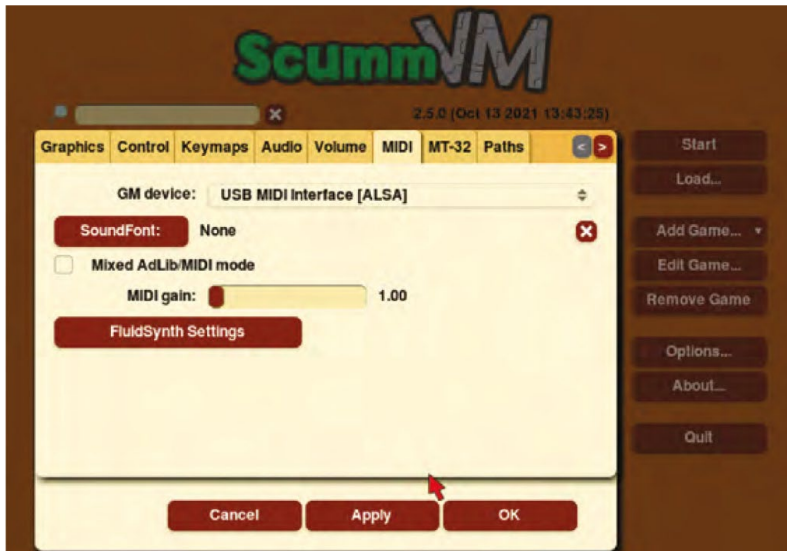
ScummVM

2.5.0 (Oct 13 2021 13:43:25)

Graphics Control Keymaps Audio Volume MIDI MT-32 Paths

GM device: USB MIDI Interface [ALSA]

SoundFont: None

Mixed AdLib/MIDI mode

MIDI gain: 1.00

FluidSynth Settings

Cancel Apply OK

Start
Load...
Add Game...
Edit Game...
Remove Game
Options...
About...
Quit